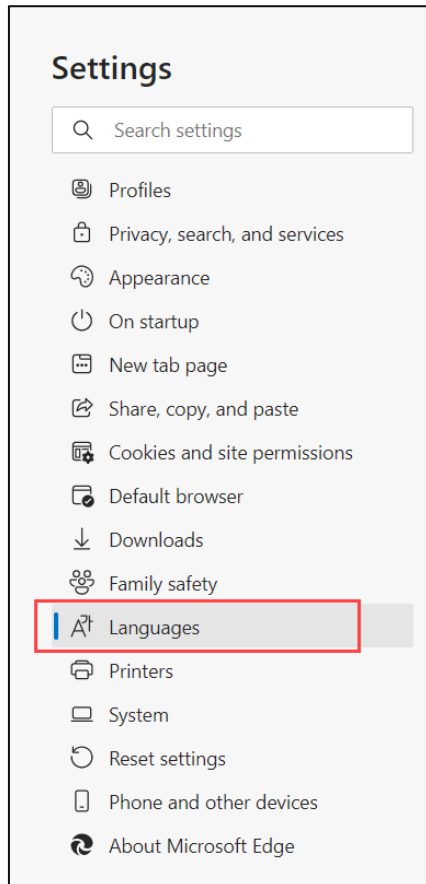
Settings

Search settings

Profiles
Privacy, search, and services
Appearance
On startup
New tab page
Share, copy, and paste
Cookies and site permissions
Default browser
Downloads
Family safety
Languages
Printers
System
Reset settings
Phone and other devices
About Microsoft Edge